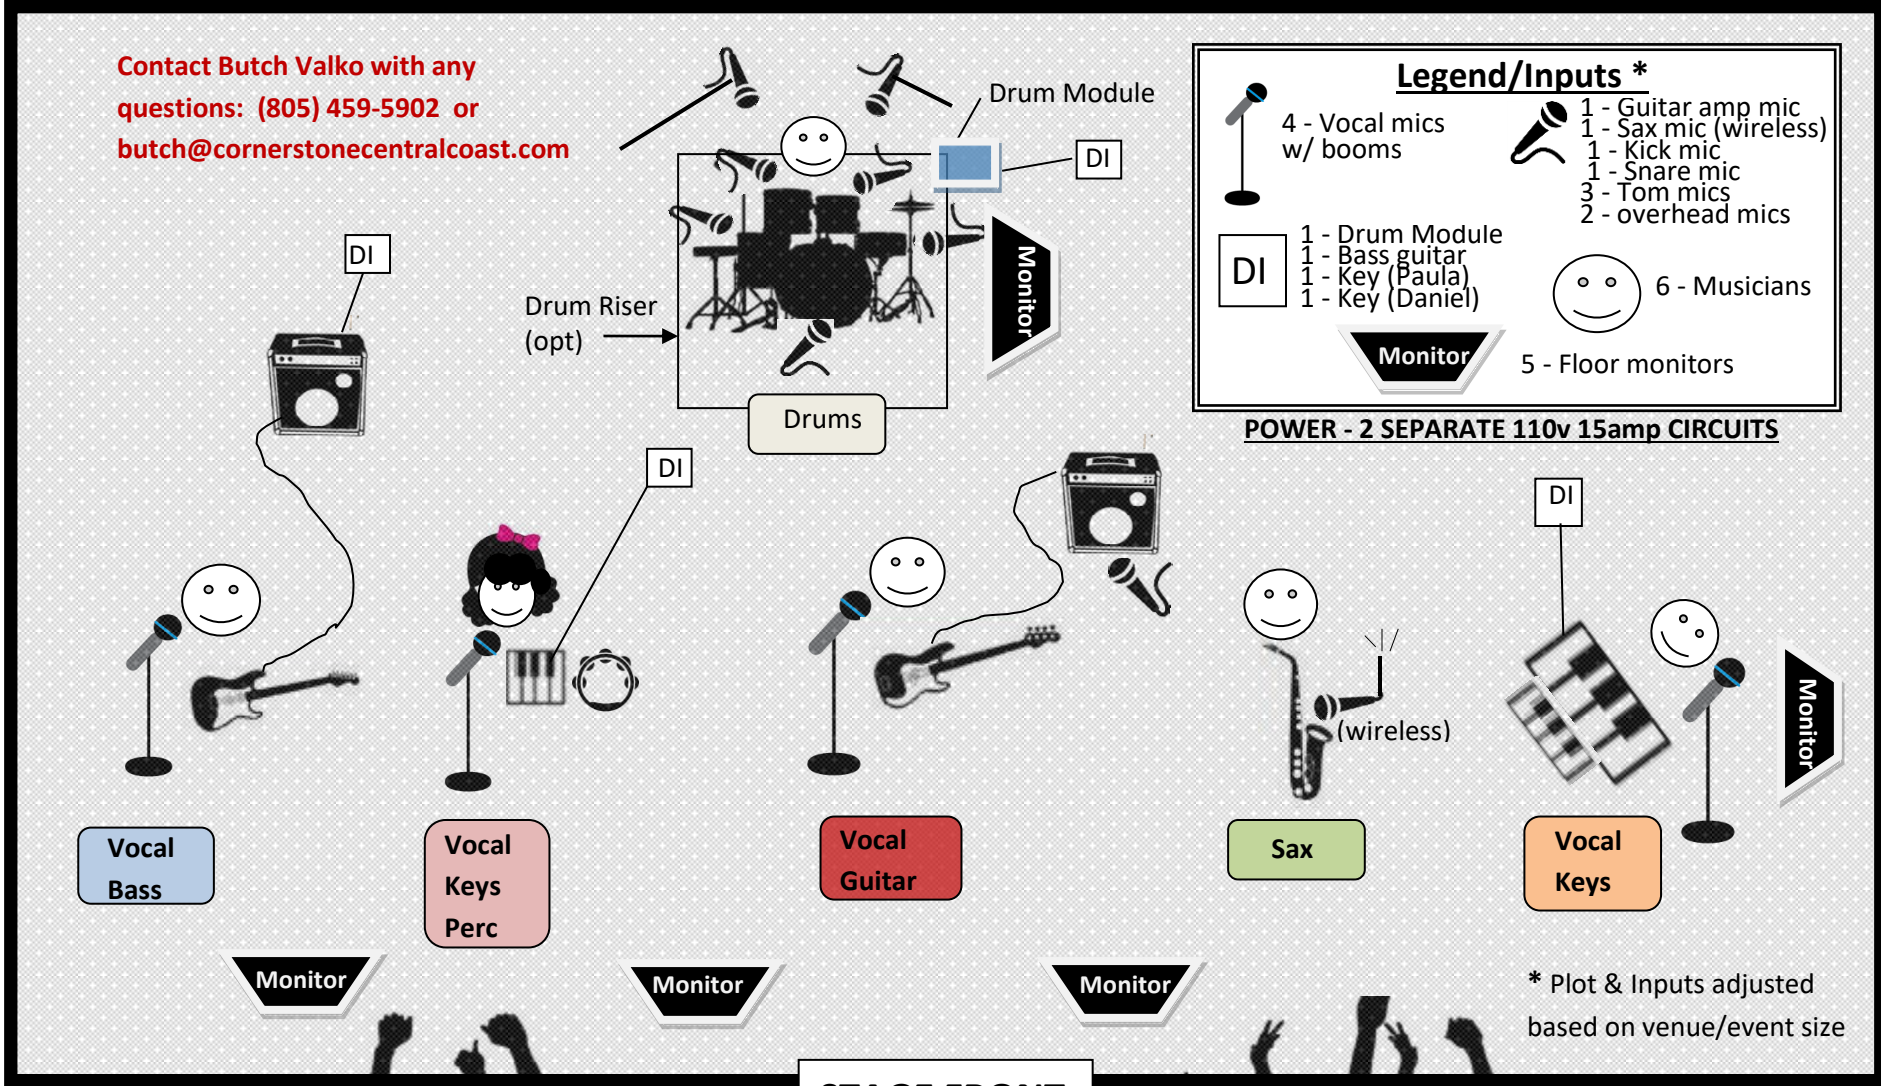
Contact Butch Valko with any questions: (805) 459-5902 or butch@cornerstonecentralcoast.com

Drum Module

DI

Legend/Inputs *

4 - Vocal mics w/ booms

1 - Guitar amp mic
1 - Sax mic (wireless)
1 - Kick mic
1 - Snare mic
3 - Tom mics
2 - overhead mics

DI

1 - Drum Module
1 - Bass guitar
1 - Key (Paula)
1 - Key (Daniel)

6 - Musicians

Monitor

5 - Floor monitors

POWER - 2 SEPARATE 110v 15amp CIRCUITS

DI

Drum Riser (opt)

Monitor

Drums

DI

DI

(wireless)

Monitor

Vocal Bass

Vocal Keys Perc

Vocal Guitar

Sax

Vocal Keys

Monitor

Monitor

Monitor

* Plot & Inputs adjusted based on venue/event size

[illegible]